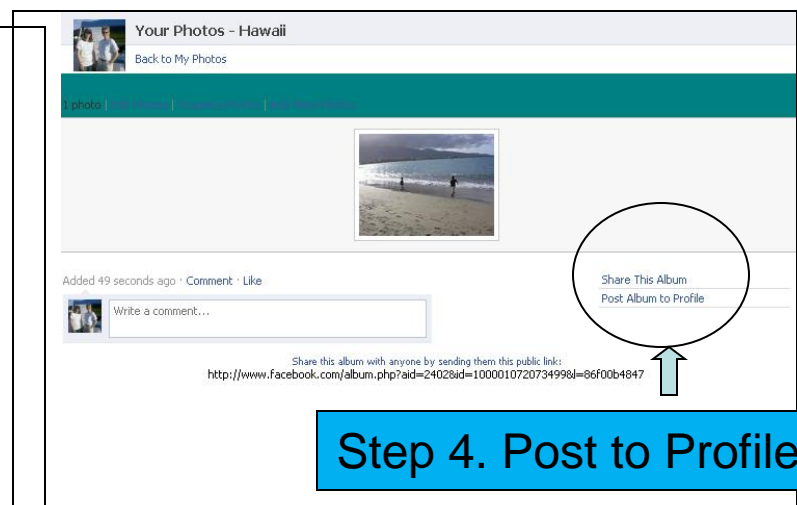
Your Photos - Hawaii
Back to My Photos

1 photo | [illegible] | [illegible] | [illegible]

Added 49 seconds ago · Comment · Like

Write a comment...

Share This Album
Post Album to Profile

Share this album with anyone by sending them this public link:
http://www.facebook.com/album.php?aid=2402&id=100001072073499&l=86f00b4847

Step 4. Post to Profile